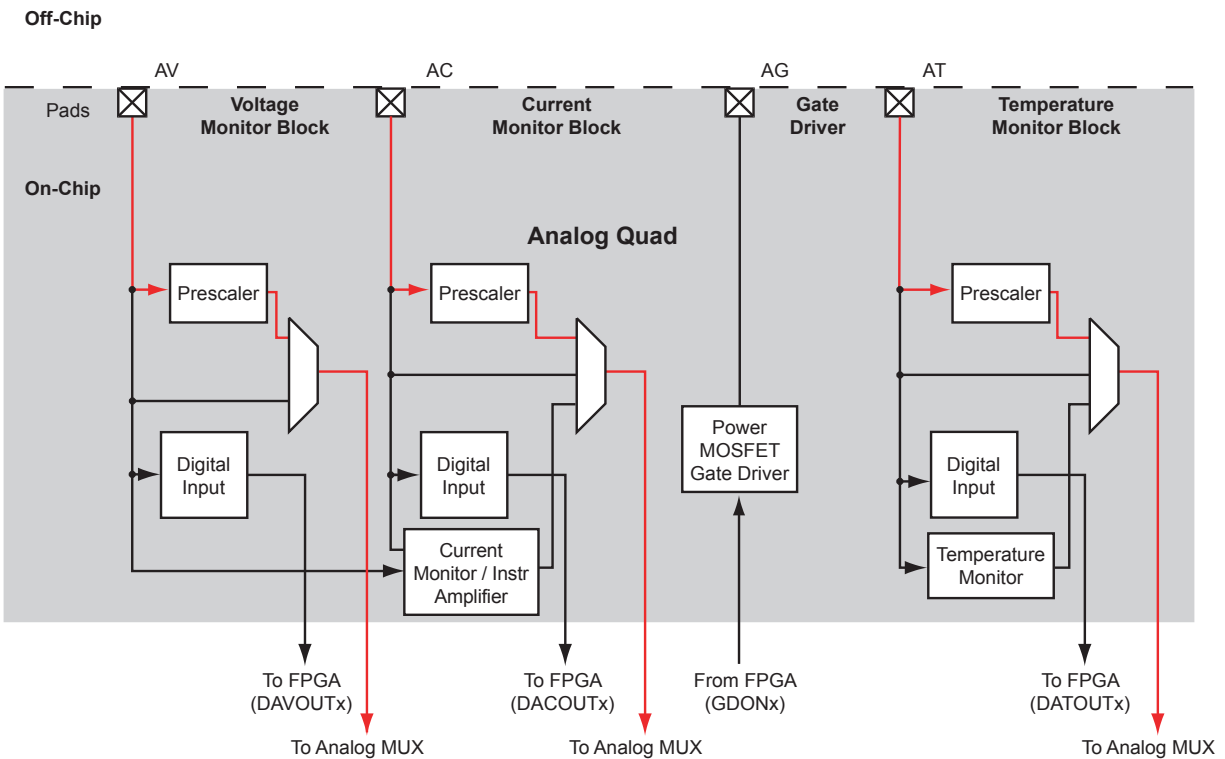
Off-Chip

AV

AC

AG

AT

Pads

Voltage Monitor Block

Current Monitor Block

Gate Driver

Temperature Monitor Block

On-Chip

Analog Quad

Prescaler

Prescaler

Prescaler

Digital Input

Digital Input

Power MOSFET Gate Driver

Digital Input

Current Monitor / Instr Amplifier

Temperature Monitor

To FPGA (DAVOUTx)

To Analog MUX

To FPGA (DACOUTx)

To Analog MUX

From FPGA (GDONx)

To FPGA (DATOUTx)

To Analog MUX